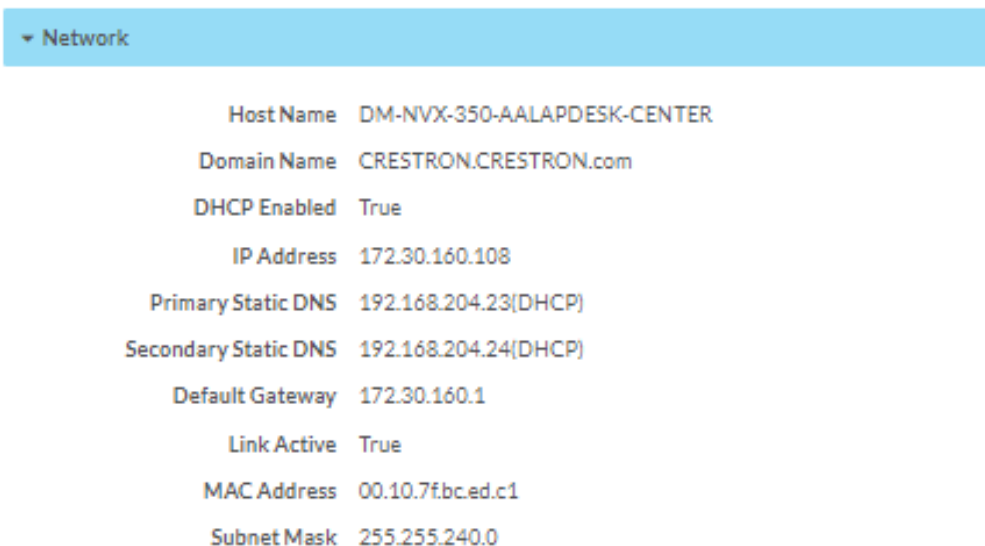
▾ Network

| | |
|---|---|
| Host Name | DM-NVX-350-AALAPDESK-CENTER |
| Domain Name | CRESTRON.CRESTRON.com |
| DHCP Enabled | True |
| IP Address | 172.30.160.108 |
| Primary Static DNS | 192.168.204.23(DHCP) |
| Secondary Static DNS | 192.168.204.24(DHCP) |
| Default Gateway | 172.30.160.1 |
| Link Active | True |
| MAC Address | 00.10.7f.bc.ed.c1 |
| Subnet Mask | 255.255.240.0 |